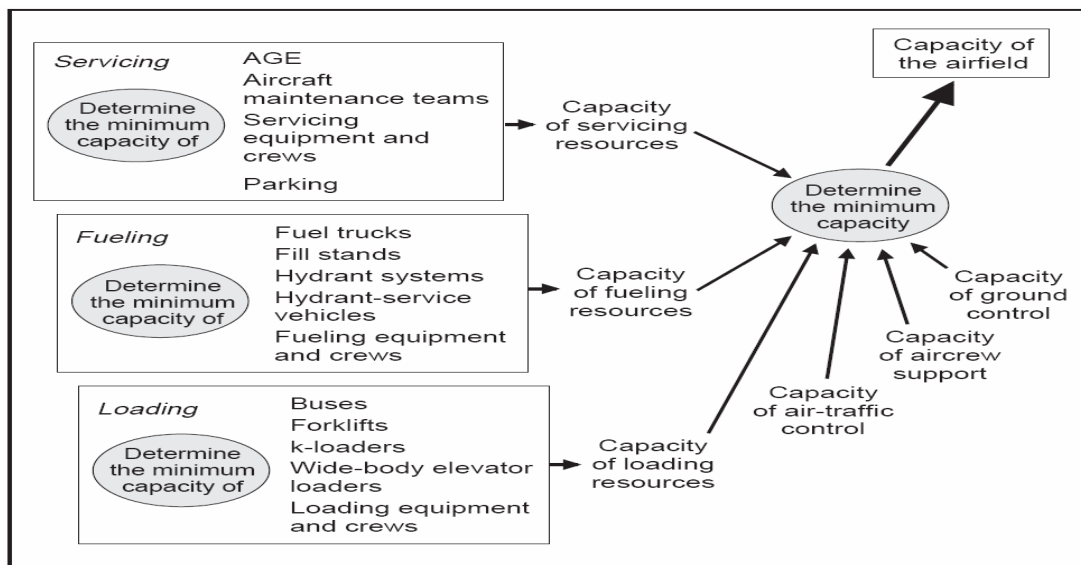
Servicing

Determine the minimum capacity of

AGE
Aircraft maintenance teams
Servicing equipment and crews
Parking

Capacity of servicing resources

Fueling

Determine the minimum capacity of

Fuel trucks
Fill stands
Hydrant systems
Hydrant-service vehicles
Fueling equipment and crews

Capacity of fueling resources

Loading

Determine the minimum capacity of

Buses
Forklifts
k-loaders
Wide-body elevator loaders
Loading equipment and crews

Capacity of loading resources

Capacity of the airfield

Determine the minimum capacity

Capacity of air-traffic control

Capacity of aircrew support

Capacity of ground control